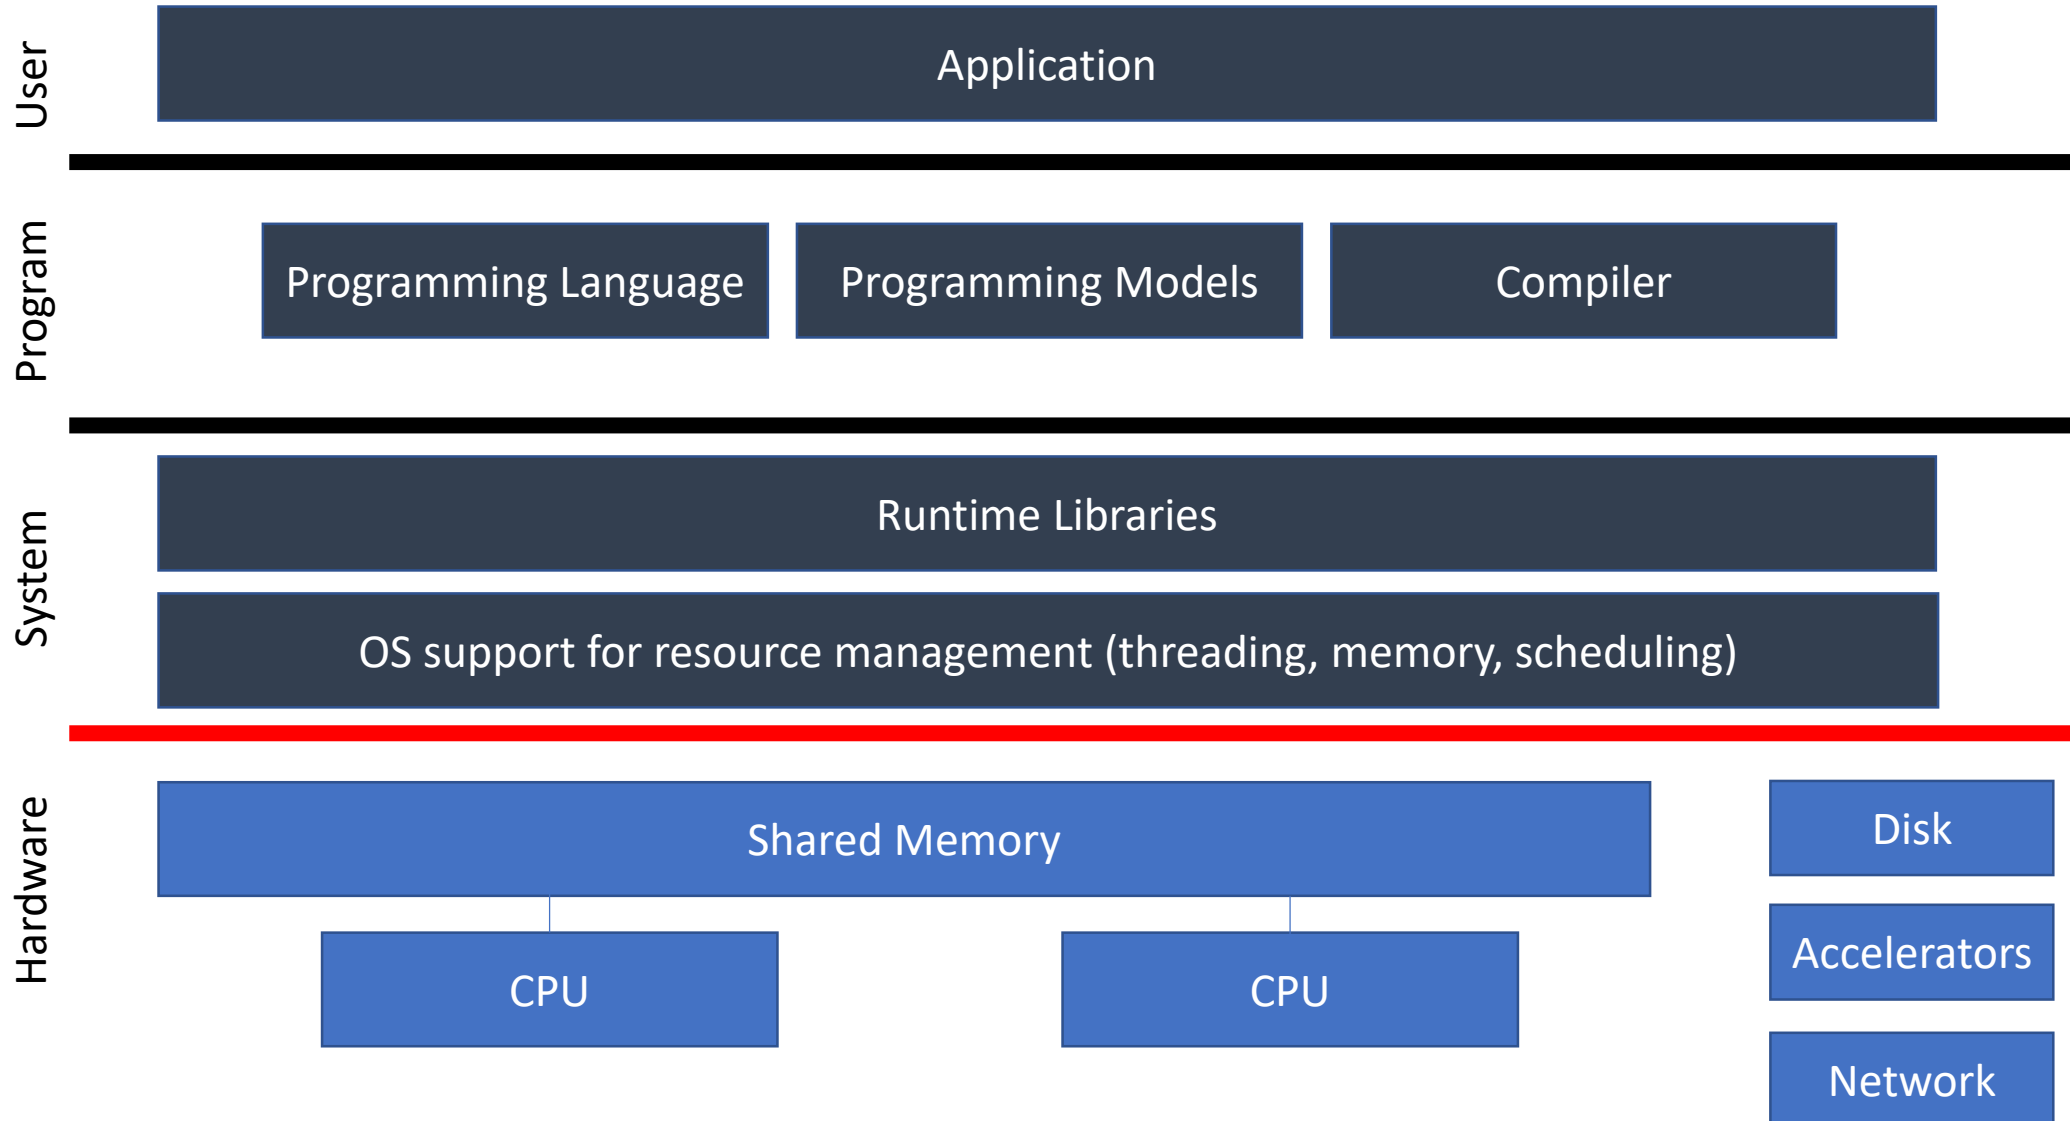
User

Application

Program

Programming Language

Programming Models

Compiler

System

Runtime Libraries

OS support for resource management (threading, memory, scheduling)

Hardware

Shared Memory

Disk

Accelerators

CPU

CPU

Network